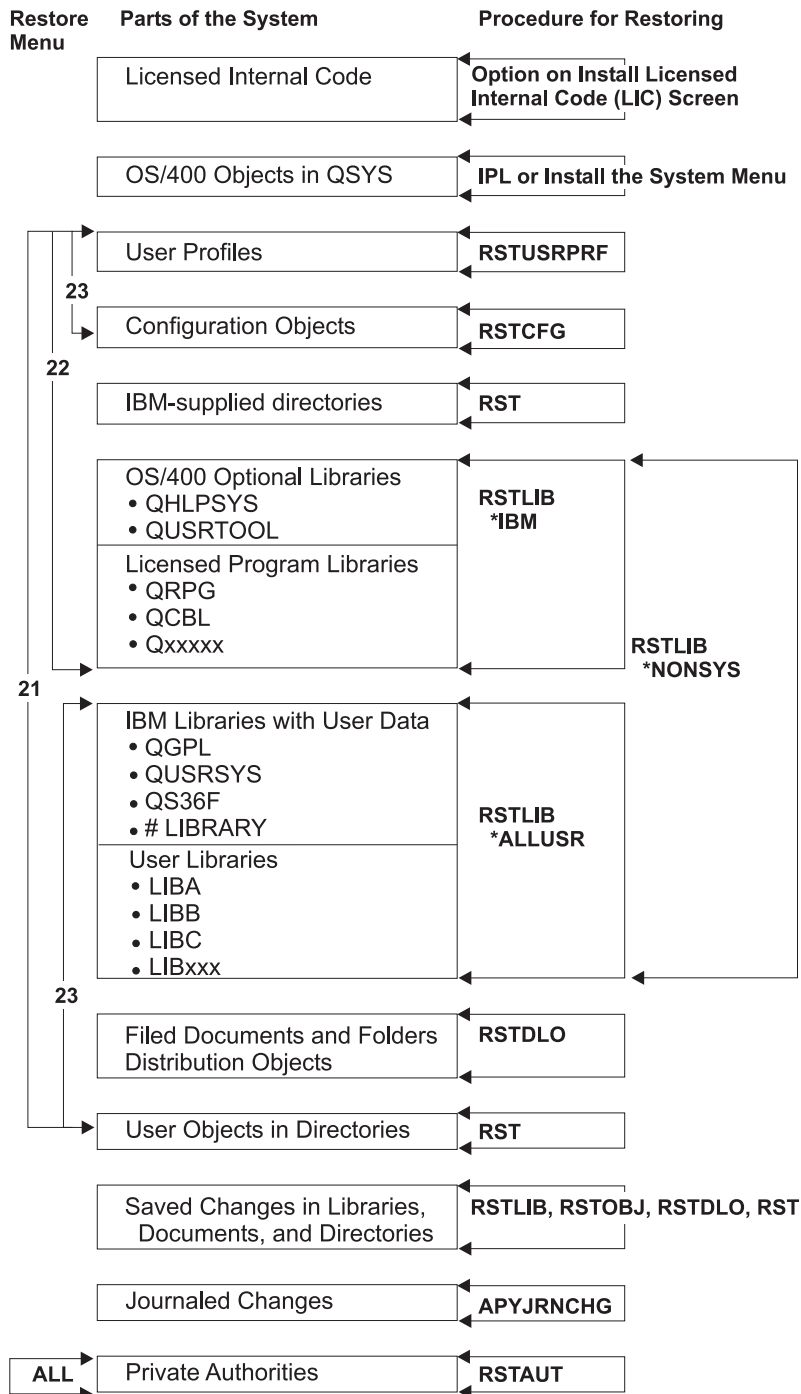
Restore Menu

Parts of the System

Procedure for Restoring

Licensed Internal Code

Option on Install Licensed Internal Code (LIC) Screen

OS/400 Objects in QSYS

IPL or Install the System Menu

User Profiles

RSTUSRPRF

23

Configuration Objects

RSTCFG

22

IBM-supplied directories

RST

OS/400 Optional Libraries
• QHLPSYS
• QUSRTOOL

RSTLIB
*IBM

Licensed Program Libraries
• QRPG
• QCBL
• Qxxxxx

RSTLIB
*NONSYS

21

IBM Libraries with User Data
• QGPL
• QUSRSYS
• QS36F
• # LIBRARY

RSTLIB
*ALLUSR

User Libraries
• LIBA
• LIBB
• LIBC
• LIBxxx

23

Filed Documents and Folders
Distribution Objects

RSTDLO

User Objects in Directories

RST

Saved Changes in Libraries, Documents, and Directories

RSTLIB, RSTOBJ, RSTDLO, RST

Journaled Changes

APYJRNCHG

ALL

Private Authorities

RSTAUT